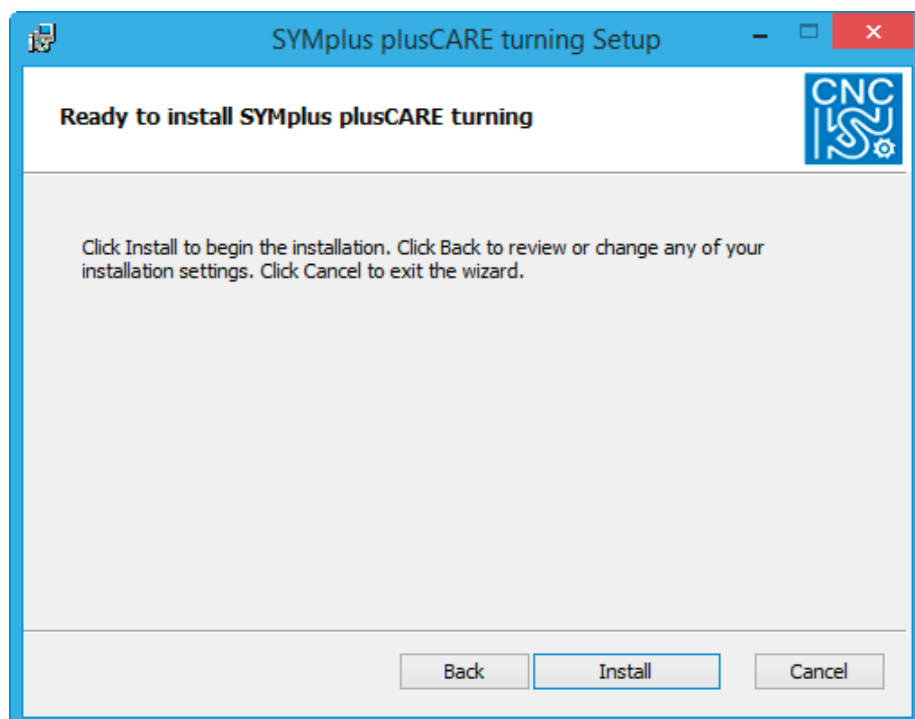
SYMplus plusCARE turning Setup

Ready to install SYMplus plusCARE turning

CNC

Click Install to begin the installation. Click Back to review or change any of your installation settings. Click Cancel to exit the wizard.

Back
Install
Cancel